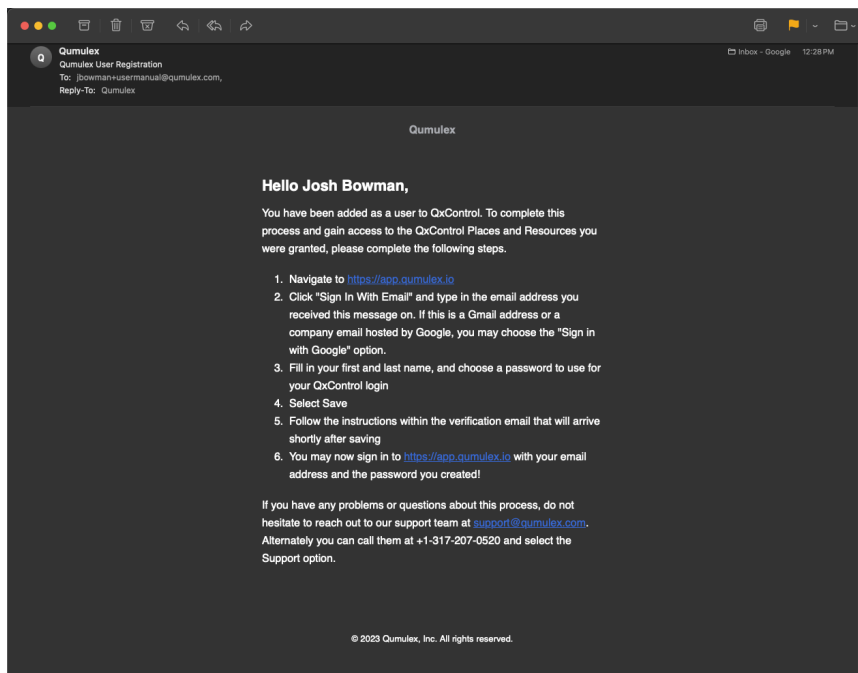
Q
Qumulex
Qumulex User Registration
To: jbowman+usermanual@qumulex.com,
Reply-To: Qumulex

Inbox - Google 12:28 PM

Qumulex

Hello Josh Bowman,

You have been added as a user to QxControl. To complete this process and gain access to the QxControl Places and Resources you were granted, please complete the following steps.

1. Navigate to https://app.qumulex.io
2. Click "Sign In With Email" and type in the email address you received this message on. If this is a Gmail address or a company email hosted by Google, you may choose the "Sign in with Google" option.
3. Fill in your first and last name, and choose a password to use for your QxControl login
4. Select Save
5. Follow the instructions within the verification email that will arrive shortly after saving
6. You may now sign in to https://app.qumulex.io with your email address and the password you created!

If you have any problems or questions about this process, do not hesitate to reach out to our support team at support@qumulex.com. Alternately you can call them at +1-317-207-0520 and select the Support option.

© 2023 Qumulex, Inc. All rights reserved.